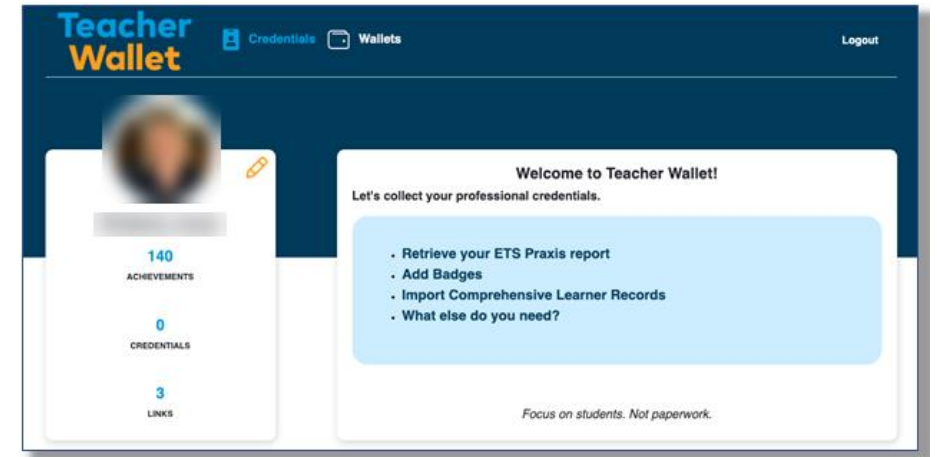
Teacher Wallet

Credentials Wallets

Logout

140
ACHIEVEMENTS

0
CREDENTIALS

3
LINKS

Welcome to Teacher Wallet!

Let's collect your professional credentials.

- Retrieve your ETS Praxis report
- Add Badges
- Import Comprehensive Learner Records
- What else do you need?

Focus on students. Not paperwork.